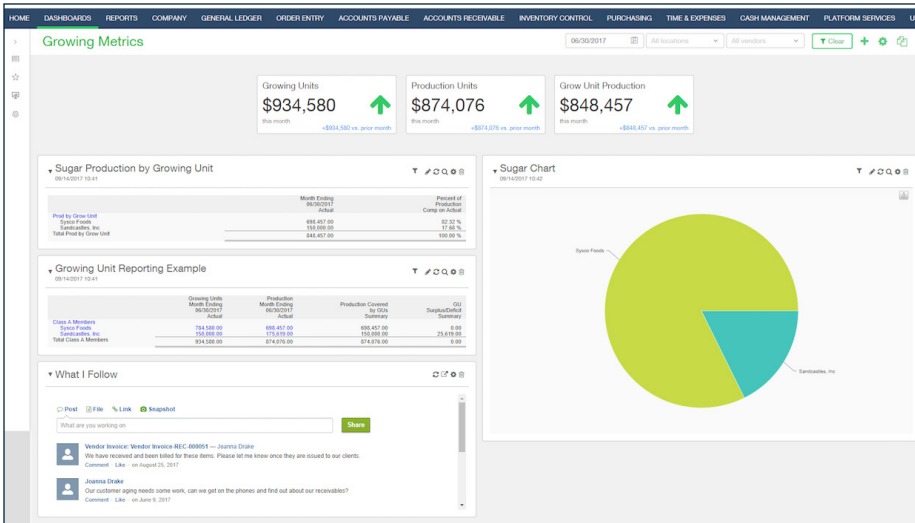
HOME DASHBOARDS REPORTS COMPANY GENERAL LEDGER ORDER ENTRY ACCOUNTS PAYABLE ACCOUNTS RECEIVABLE INVENTORY CONTROL PURCHASING TIME & EXPENSES CASH MANAGEMENT PLATFORM SERVICES U

Growing Metrics

06/30/2017 All locations All vendors Clear

Growing Units
$934,580
this month
+$934,580 vs. prior month

Production Units
$874,076
this month
+$874,076 vs. prior month

Grow Unit Production
$848,457
this month
+$848,457 vs. prior month

Sugar Production by Growing Unit
09/14/2017 10:41

| | Month Ending 06/30/2017 Actual | Percent of Production Comp on Actual |
|---|---|---|
| Prod by Grow Unit | | |
| Sysco Foods | 698,457.00 | 82.32 % |
| Sandcastles, Inc | 150,000.00 | 17.68 % |
| Total Prod by Grow Unit | 848,457.00 | 100.00 % |

Growing Unit Reporting Example
09/14/2017 10:41

| | Growing Units Month Ending 06/30/2017 Actual | Production Month Ending 06/30/2017 Actual | Production Covered by GUs Summary | GU Surplus/Deficit Summary |
|---|---|---|---|---|
| Class A Members | | | | |
| Sysco Foods | 784,580.00 | 698,457.00 | 698,457.00 | 0.00 |
| Sandcastles, Inc | 150,000.00 | 175,619.00 | 150,000.00 | 25,619.00 |
| Total Class A Members | 934,580.00 | 874,076.00 | 874,076.00 | 0.00 |

What I Follow

Post File Link Snapshot

What are you working on

Share

Vendor Invoice: Vendor Invoice-REC-000051 — Joanna Drake
We have received and been billed for these items. Please let me know once they are issued to our clients.
Comment · Like · on August 25, 2017

Joanna Drake
Our customer aging needs some work, can we get on the phones and find out about our receivables?
Comment · Like · on June 9, 2017

Sugar Chart
09/14/2017 10:42

Sysco Foods

Sandcastles, Inc